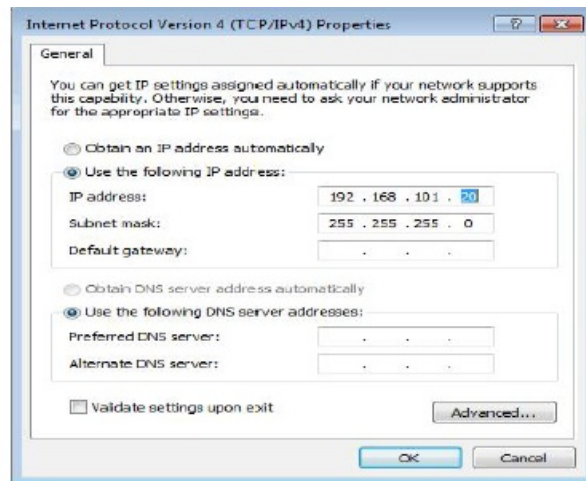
Internet Protocol Version 4 (TCP/IPv4) Properties

?

General

You can get IP settings assigned automatically if your network supports this capability. Otherwise, you need to ask your network administrator for the appropriate IP settings.

Obtain an IP address automatically

Use the following IP address:

IP address: 192 . 168 . 101 . 20

Subnet mask: 255 . 255 . 255 . 0

Default gateway: . . .

Obtain DNS server address automatically

Use the following DNS server addresses:

Preferred DNS server: . . .

Alternate DNS server: . . .

Validate settings upon exit

Advanced...

OK

Cancel